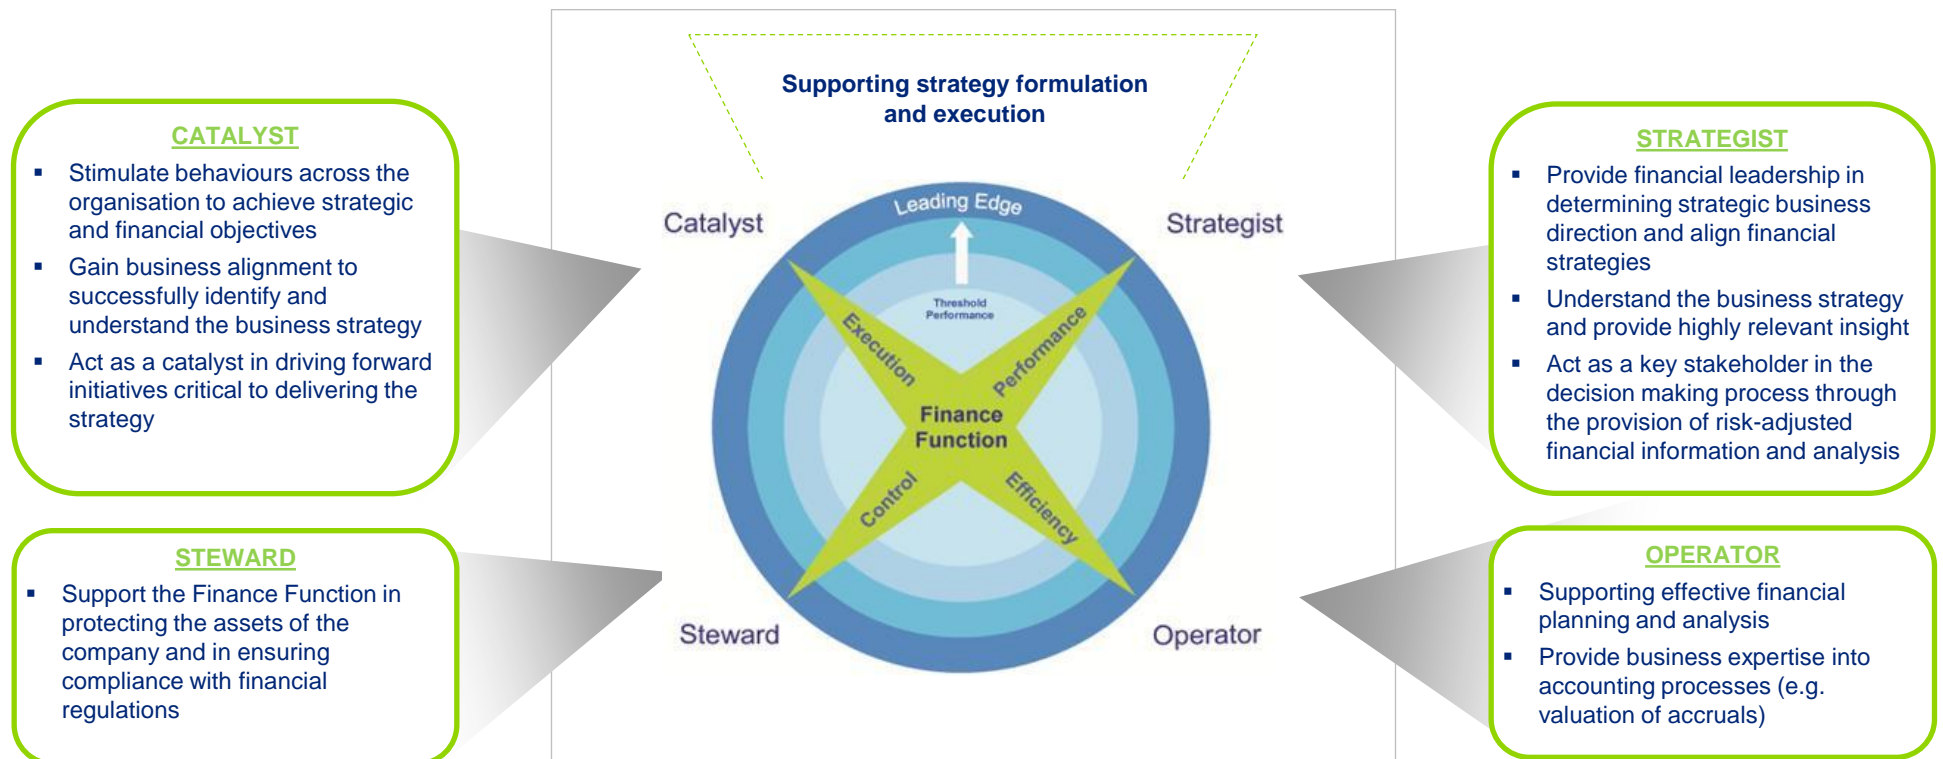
CATALYST

- Stimulate behaviours across the organisation to achieve strategic and financial objectives
- Gain business alignment to successfully identify and understand the business strategy
- Act as a catalyst in driving forward initiatives critical to delivering the strategy

STEWARD

- Support the Finance Function in protecting the assets of the company and in ensuring compliance with financial regulations

Supporting strategy formulation and execution

Catalyst

Strategist

Leading Edge

Threshold Performance

Execution

Performance

Finance Function

Control

Efficiency

Steward

Operator

STRATEGIST

- Provide financial leadership in determining strategic business direction and align financial strategies
- Understand the business strategy and provide highly relevant insight
- Act as a key stakeholder in the decision making process through the provision of risk-adjusted financial information and analysis

OPERATOR

- Supporting effective financial planning and analysis
- Provide business expertise into accounting processes (e.g. valuation of accruals)